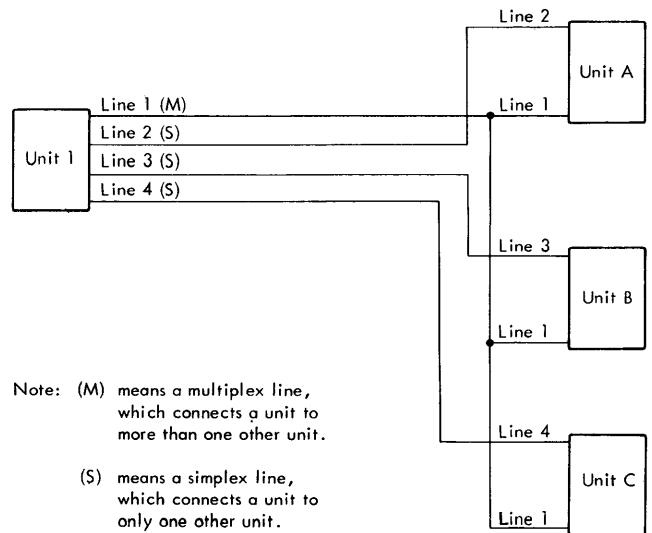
Line 2

Unit A

Line 1 (M)

Line 1

Line 2 (S)

Unit 1

Line 3 (S)

Line 4 (S)

Line 3

Unit B

Line 1

Note: (M) means a multiplex line, which connects a unit to more than one other unit.

(S) means a simplex line, which connects a unit to only one other unit.

Line 4

Unit C

Line 1